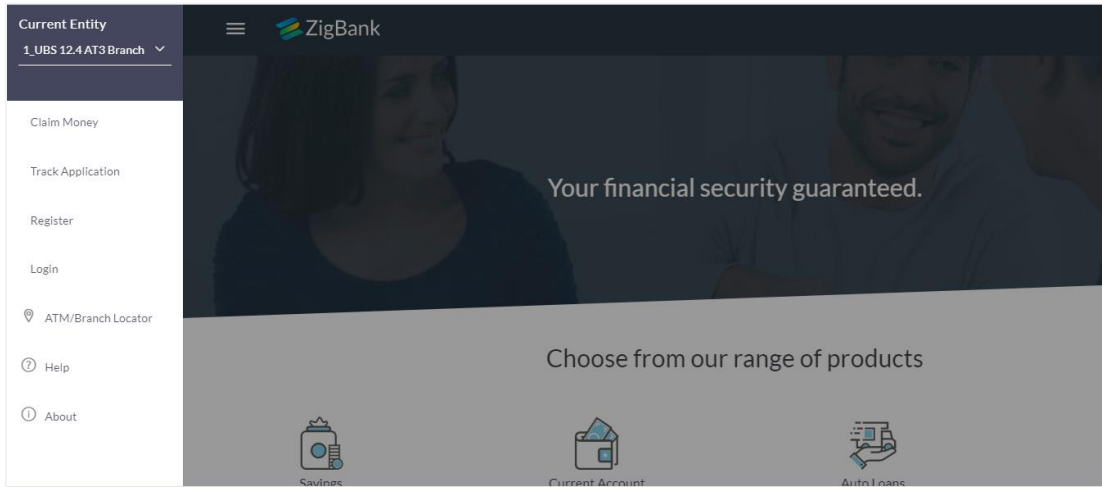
Current Entity
1_UBS 12.4 AT3 Branch

Claim Money

Track Application

Register

Login

ATM/Branch Locator

Help

About

ZigBank

Your financial security guaranteed.

Choose from our range of products

Savings

Current Account

Auto Loans